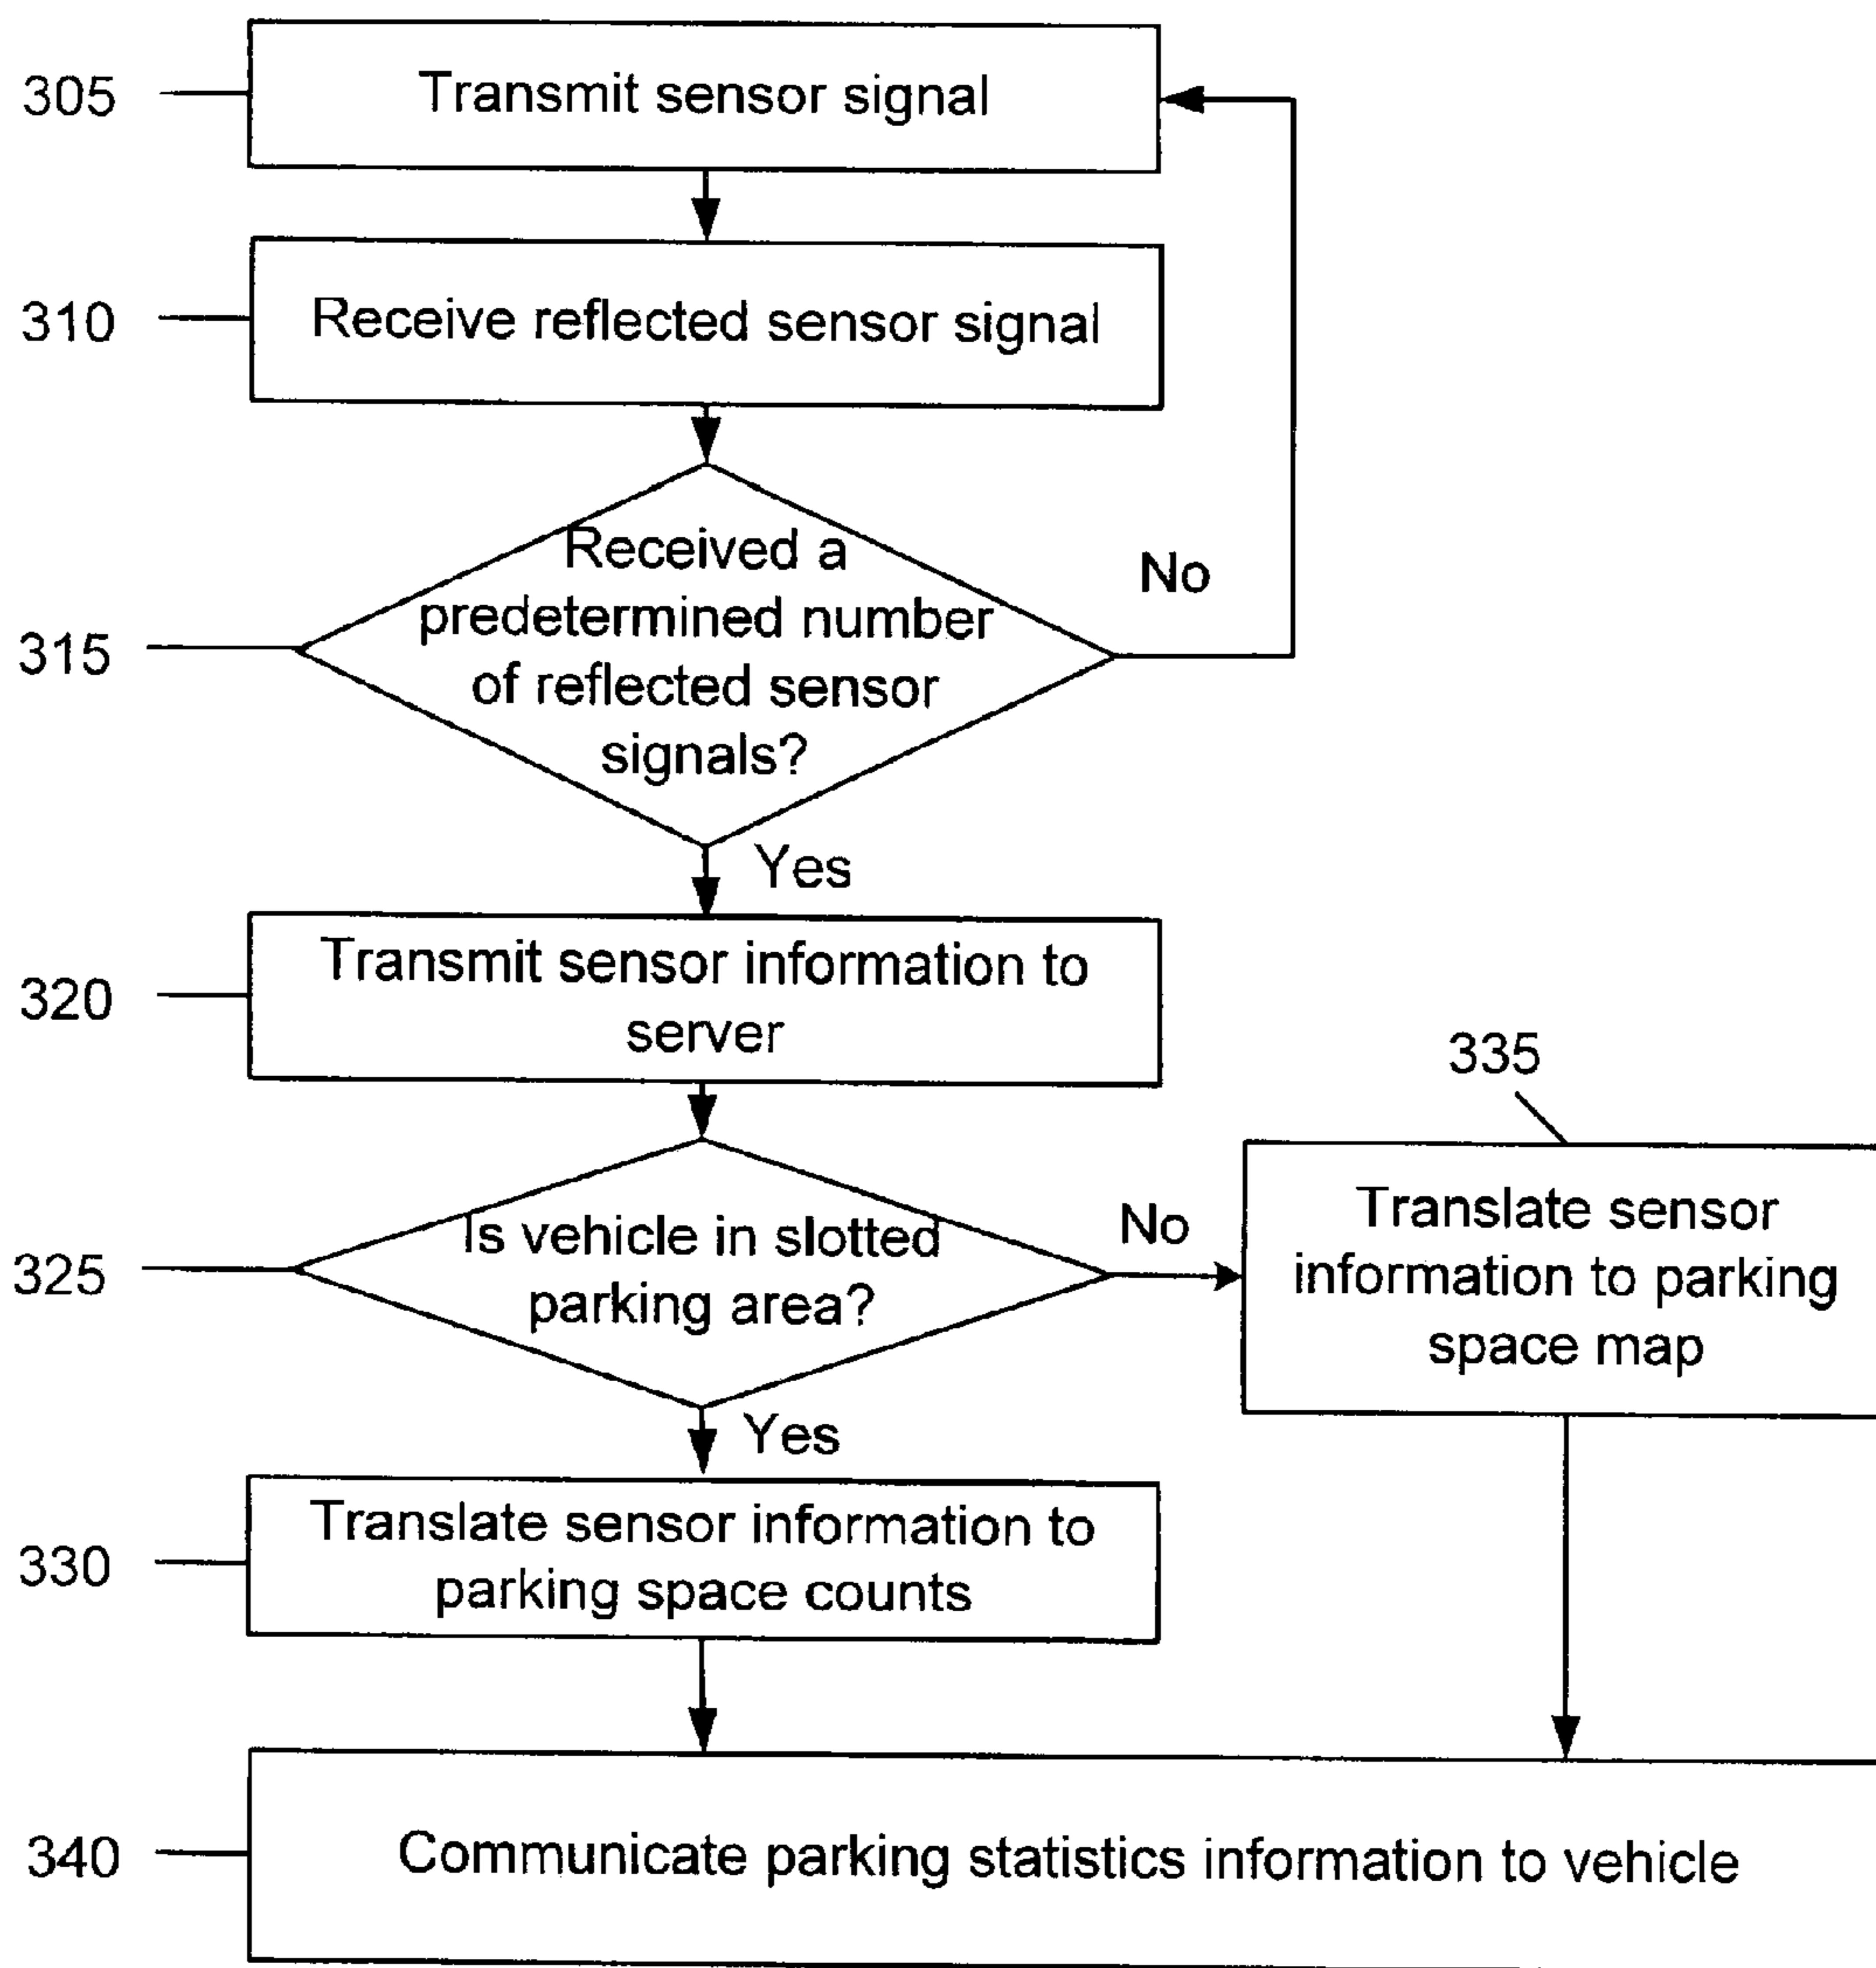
305
Transmit sensor signal

310
Receive reflected sensor signal

315
Received a predetermined number of reflected sensor signals?

No

Yes

320
Transmit sensor information to server

325
Is vehicle in slotted parking area?

No

335
Translate sensor information to parking space map

Yes

330
Translate sensor information to parking space counts

340
Communicate parking statistics information to vehicle